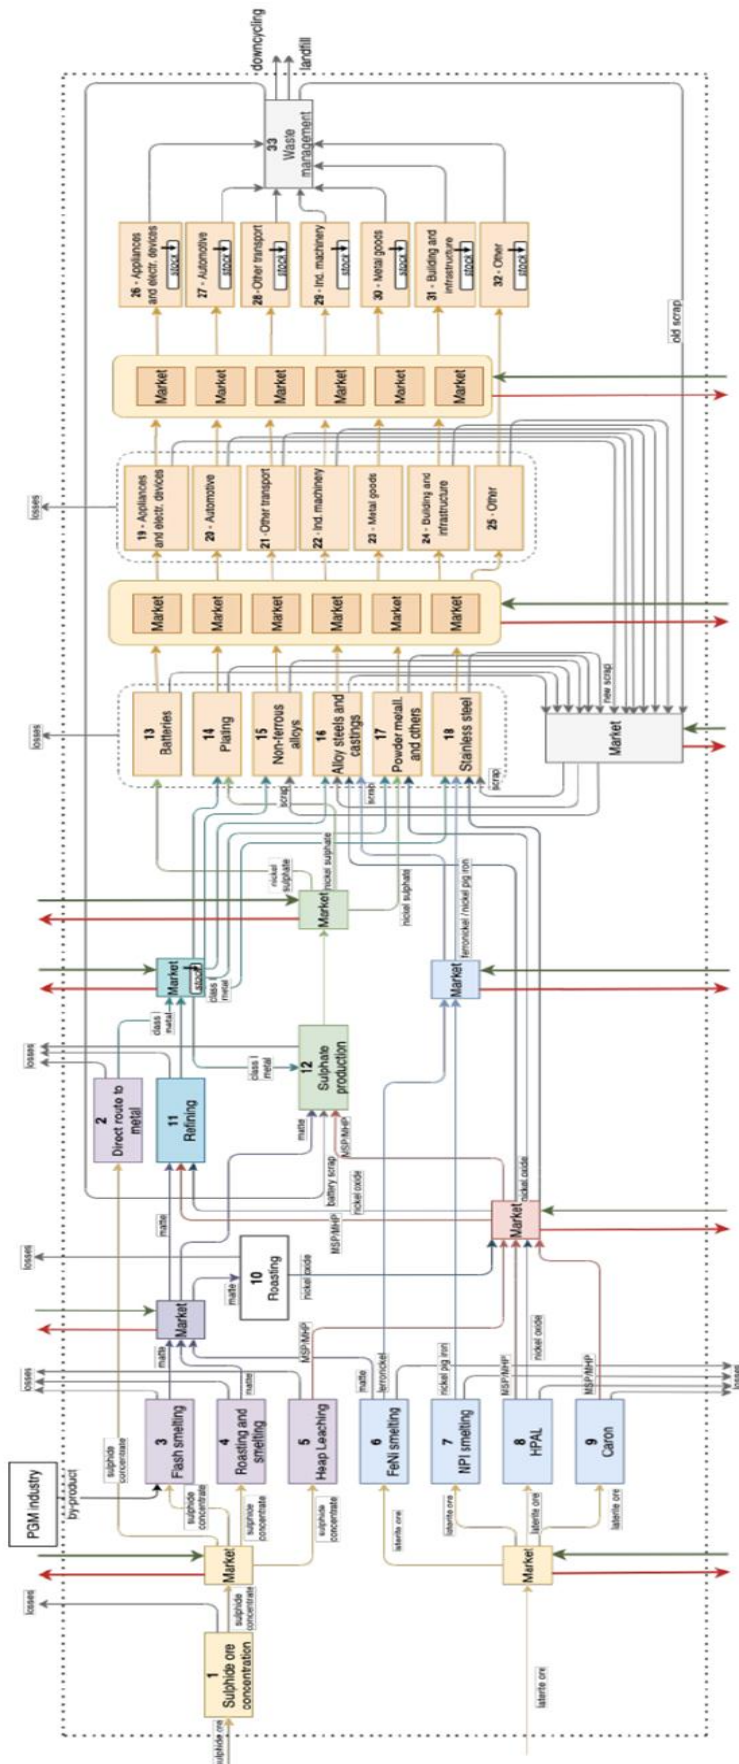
downcycling
landfill
33 Waste management
26 - Appliances and electr. devices
stock
27 - Automotive
stock
28 - Other transport
stock
29 - Ind. machinery
stock
30 - Metal goods
stock
31 - Building and infrastructure
stock
32 - Other
stock
old scrap
Market
Market
Market
Market
Market
Market
losses
19 - Appliances and electr. devices
20 - Automotive
21 - Other transport
22 - Ind. machinery
23 - Metal goods
24 - Building and infrastructure
25 - Other
Market
Market
Market
Market
Market
Market
new scrap
losses
13 Batteries
14 Plating
15 Non-ferrous alloys
16 Alloy steels and castings
17 Powder metall. and others
18 Stainless steel
scrap
scrap
scrap
Market
nickel sulphate
nickel sulphate
Market
nickel sulphate
ferronickel / nickel pig iron
Market
Market
stock
class I metal
class I metal
class I metal
losses
2 Direct route to metal
11 Refining
12 Sulphate production
matte
battery scrap
nickel oxide
MSP/MHP
MSP/MHP
nickel oxide
Market
losses
10 Roasting
matte
nickel oxide
matte
Market
matte
matte
MSP/MHP
matte
ferronickel
nickel pig iron
MSP/MHP
nickel oxide
MSP/MHP
losses
3 Flash smelting
4 Roasting and smelting
5 Heap Leaching
6 FeNi smelting
7 NPI smelting
8 HPAL
9 Caron
losses
PGM industry
by-product
sulphide concentrate
sulphide concentrate
sulphide concentrate
sulphide concentrate
laterite ore
laterite ore
laterite ore
laterite ore
Market
Market
losses
sulphide concentrate
1 Sulphide ore concentration
sulphide ore
laterite ore